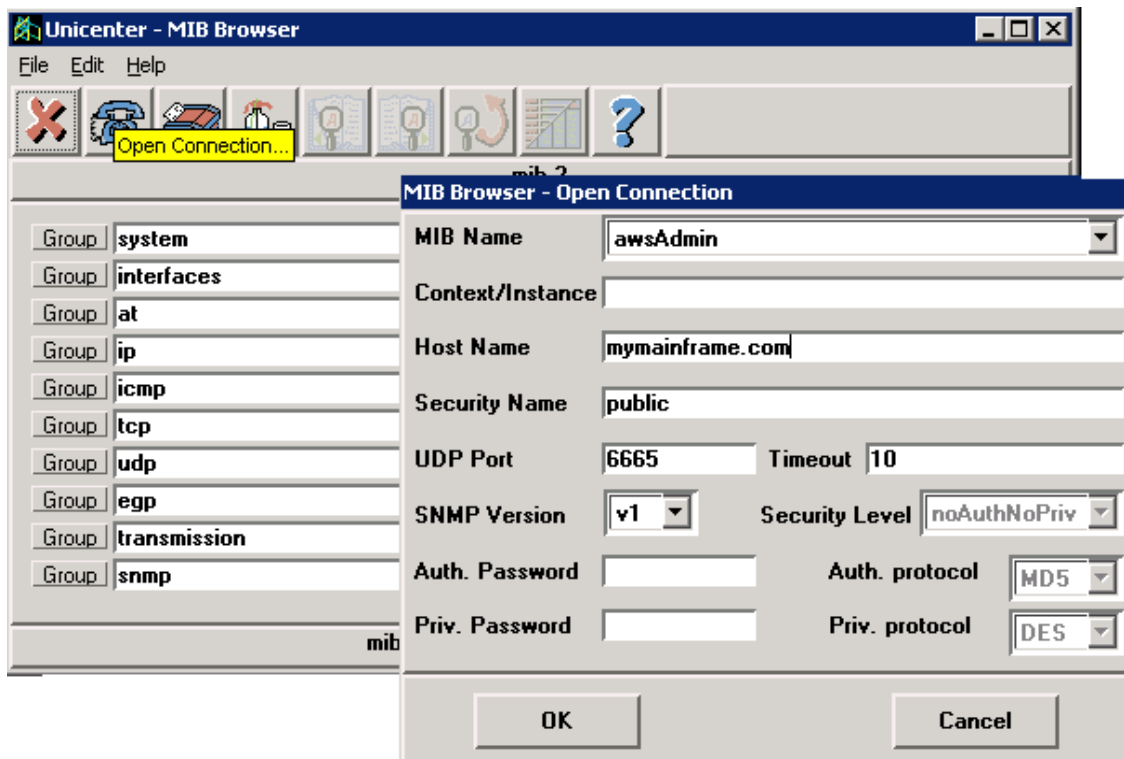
Unicenter - MIB Browser

File Edit Help

Open Connection...

mib-2

Group system
Group interfaces
Group at
Group ip
Group icmp
Group tcp
Group udp
Group egp
Group transmission
Group snmp

mib

MIB Browser - Open Connection

MIB Name awsAdmin

Context/Instance

Host Name mymainframe.com

Security Name public

UDP Port 6665 Timeout 10

SNMP Version v1 Security Level noAuthNoPriv

Auth. Password Auth. protocol MD5

Priv. Password Priv. protocol DES

OK Cancel